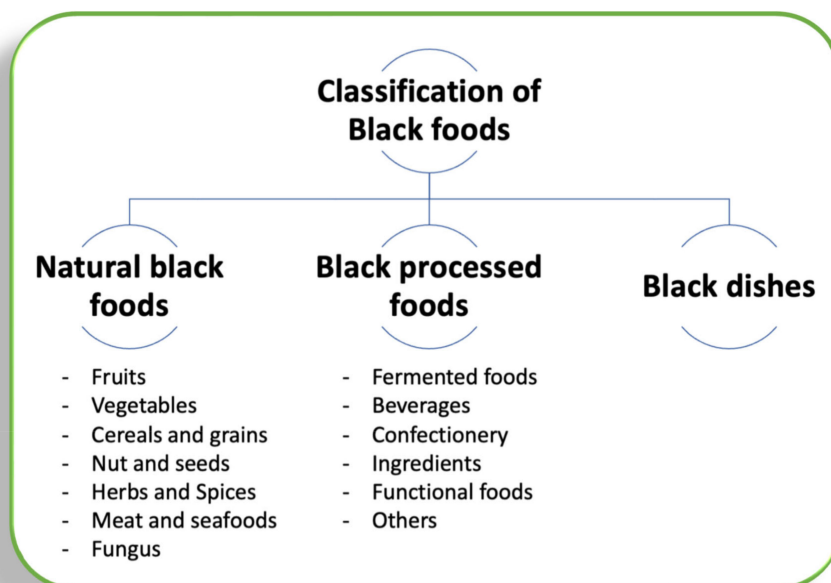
Classification of Black foods

Natural black foods

- Fruits
- Vegetables
- Cereals and grains
- Nut and seeds
- Herbs and Spices
- Meat and seafoods
- Fungus

Black processed foods

- Fermented foods
- Beverages
- Confectionery
- Ingredients
- Functional foods
- Others

Black dishes